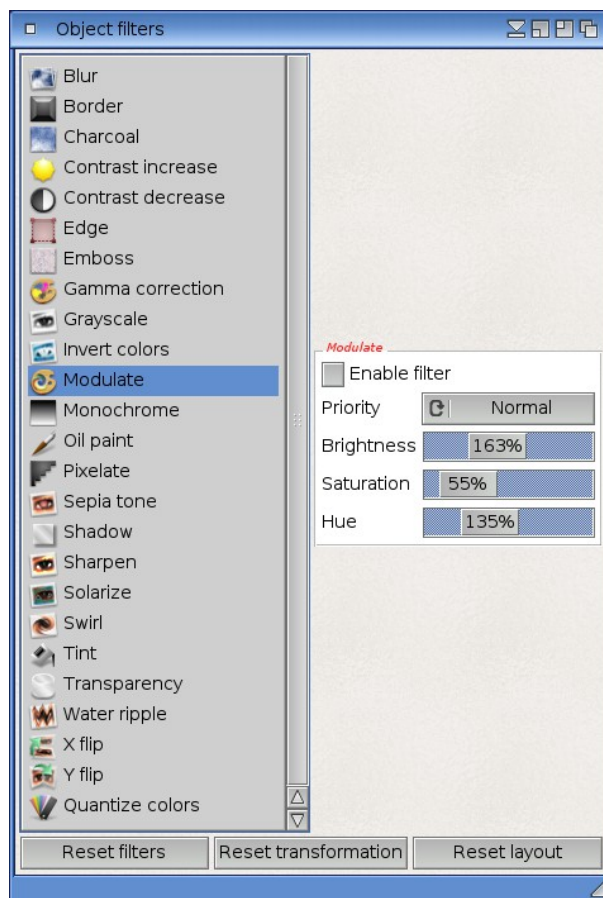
Object filters

Blur
Border
Charcoal
Contrast increase
Contrast decrease
Edge
Emboss
Gamma correction
Grayscale
Invert colors
Modulate
Monochrome
Oil paint
Pixelate
Sepia tone
Shadow
Sharpen
Solarize
Swirl
Tint
Transparency
Water ripple
X flip
Y flip
Quantize colors

Modulate

Enable filter

Priority Normal

Brightness 163%

Saturation 55%

Hue 135%

Reset filters
Reset transformation
Reset layout